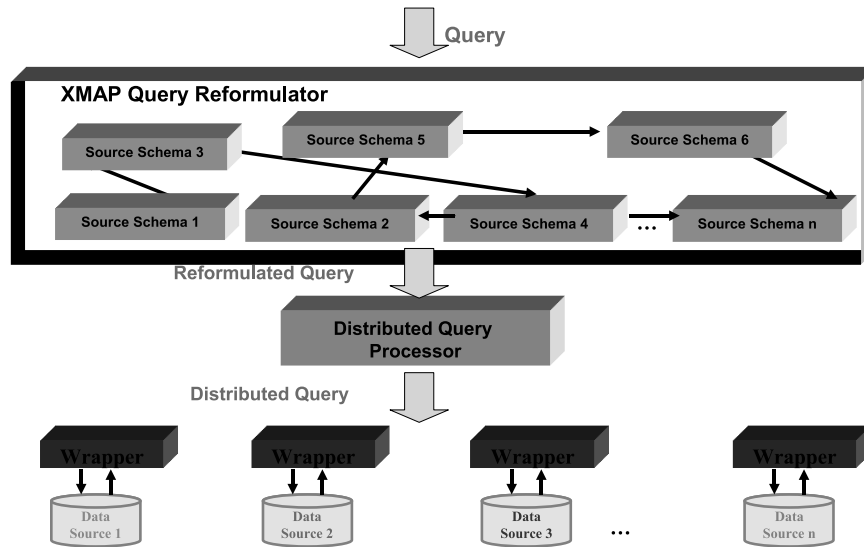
Query

XMAP Query Reformulator

Source Schema 3

Source Schema 5

Source Schema 6

Source Schema 1

Source Schema 2

Source Schema 4

…

Source Schema n

Reformulated Query

Distributed Query Processor

Distributed Query

Wrapper

Data Source 1

Wrapper

Data Source 2

Wrapper

Data Source 3

…

Wrapper

Data Source n